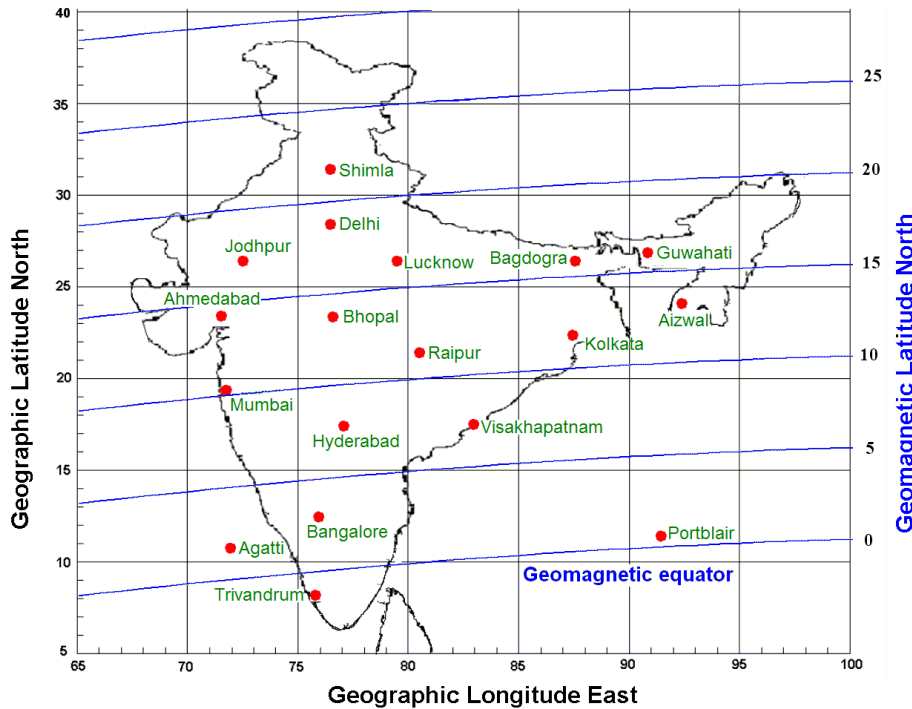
Geographic Latitude North

40
35
30
25
20
15
10
5

Shimla
Delhi
Jodhpur
Lucknow
Bagdogra
Guwahati
Ahmedabad
Bhopal
Aizwal
Raipur
Kolkata
Mumbai
Hyderabad
Visakhapatnam
Bangalore
Portblair
Agatti
Trivandrum
Geomagnetic equator

25
20
15
10
5
0

Geomagnetic Latitude North

65 70 75 80 85 90 95 100

Geographic Longitude East